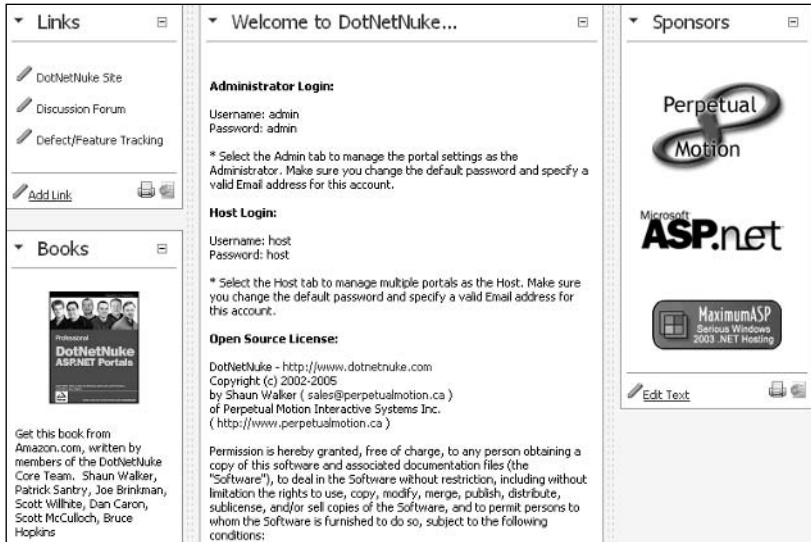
Links

DotNetNuke Site

Discussion Forum

Defect/Feature Tracking

Add Link

Books

Professional
DotNetNuke
ASP.NET Portals

Get this book from Amazon.com, written by members of the DotNetNuke Core Team. Shaun Walker, Patrick Santry, Joe Brinkman, Scott Willhite, Dan Caron, Scott McCulloch, Bruce Hopkins

Welcome to DotNetNuke...

Administrator Login:

Username: admin
Password: admin

* Select the Admin tab to manage the portal settings as the Administrator. Make sure you change the default password and specify a valid Email address for this account.

Host Login:

Username: host
Password: host

* Select the Host tab to manage multiple portals as the Host. Make sure you change the default password and specify a valid Email address for this account.

Open Source License:

DotNetNuke - http://www.dotnetnuke.com
Copyright (c) 2002-2005
by Shaun Walker ( sales@perpetualmotion.ca )
of Perpetual Motion Interactive Systems Inc.
( http://www.perpetualmotion.ca )

Permission is hereby granted, free of charge, to any person obtaining a copy of this software and associated documentation files (the "Software"), to deal in the Software without restriction, including without limitation the rights to use, copy, modify, merge, publish, distribute, sublicense, and/or sell copies of the Software, and to permit persons to whom the Software is furnished to do so, subject to the following conditions:

Sponsors

Perpetual Motion

Microsoft
ASP.net

MaximumASP
Serious Windows
2003 .NET Hosting

Edit Text